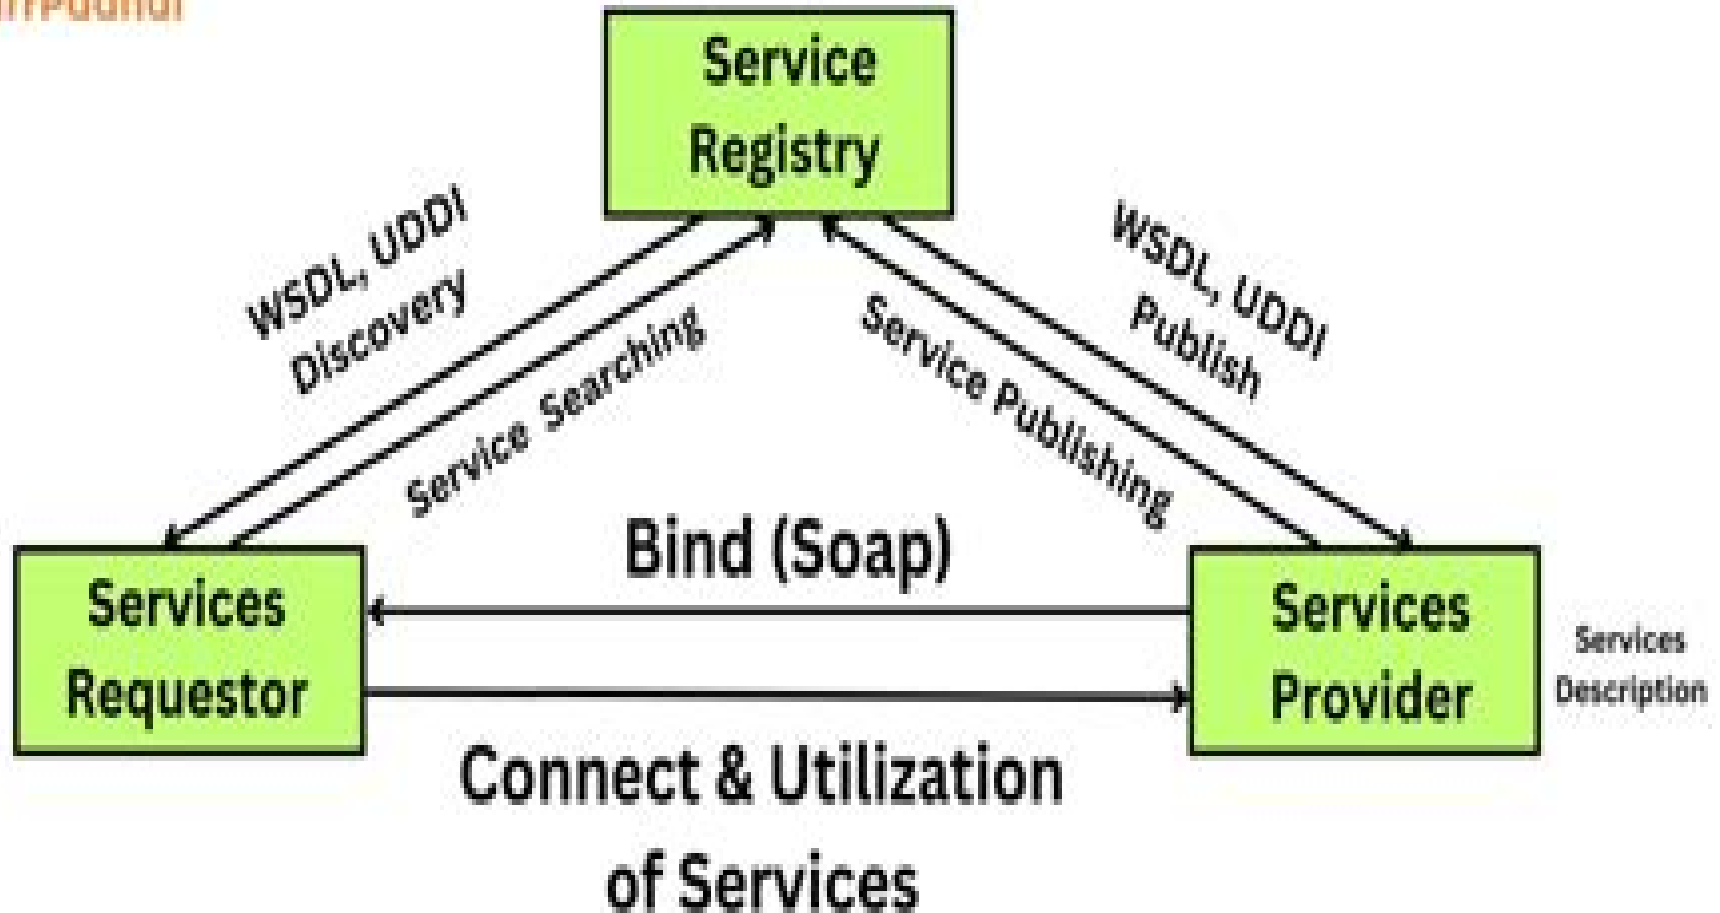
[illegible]

Service Registry

WSDL, UDDI Discovery

Service Searching

Service Publishing

WSDL, UDDI Publish

Bind (Soap)

Services Requestor

Services Provider

Services Description

Connect & Utilization of Services